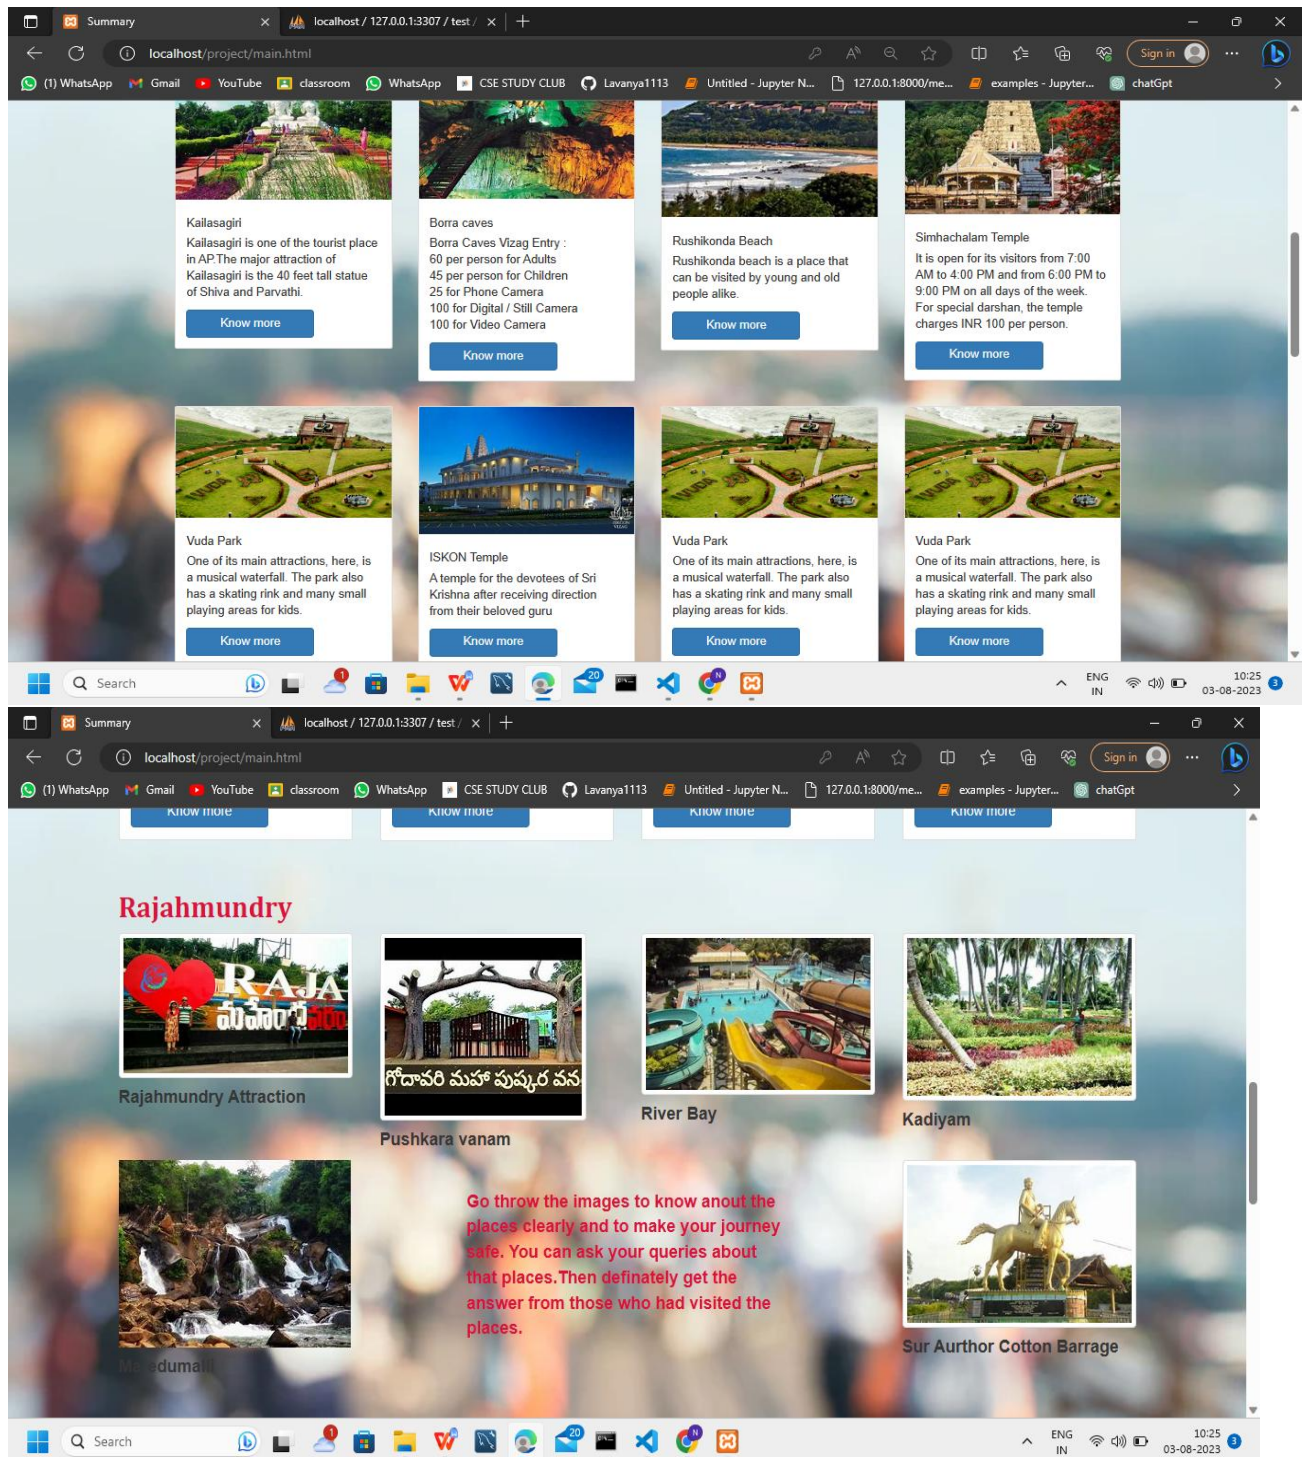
Summary
localhost / 127.0.0.1:3307 / test /
localhost/project/main.html
Sign in
(1) WhatsApp Gmail YouTube classroom WhatsApp CSE STUDY CLUB Lavanya1113 Untitled - Jupyter N... 127.0.0.1:8000/me... examples - Jupyter... chatGpt

Kailasagiri
Kailasagiri is one of the tourist place in AP.The major attraction of Kailasagiri is the 40 feet tall statue of Shiva and Parvathi.
Know more

Borra caves
Borra Caves Vizag Entry :
60 per person for Adults
45 per person for Children
25 for Phone Camera
100 for Digital / Still Camera
100 for Video Camera
Know more

Rushikonda Beach
Rushikonda beach is a place that can be visited by young and old people alike.
Know more

Simhachalam Temple
It is open for its visitors from 7:00 AM to 4:00 PM and from 6:00 PM to 9:00 PM on all days of the week. For special darshan, the temple charges INR 100 per person.
Know more

Vuda Park
One of its main attractions, here, is a musical waterfall. The park also has a skating rink and many small playing areas for kids.
Know more

ISKON Temple
A temple for the devotees of Sri Krishna after receiving direction from their beloved guru
Know more

Vuda Park
One of its main attractions, here, is a musical waterfall. The park also has a skating rink and many small playing areas for kids.
Know more

Vuda Park
One of its main attractions, here, is a musical waterfall. The park also has a skating rink and many small playing areas for kids.
Know more

Search
ENG IN 10:25 03-08-2023

Summary
localhost / 127.0.0.1:3307 / test /
localhost/project/main.html
Sign in
(1) WhatsApp Gmail YouTube classroom WhatsApp CSE STUDY CLUB Lavanya1113 Untitled - Jupyter N... 127.0.0.1:8000/me... examples - Jupyter... chatGpt

Know more Know more Know more Know more

Rajahmundry
RAJA
Rajahmundry Attraction
గోదావరి మహా పుష్కర వన
Pushkara vanam
River Bay
Kadiyam
Go throw the images to know anout the places clearly and to make your journey safe. You can ask your queries about that places.Then definately get the answer from those who had visited the places.
Maredumalli
Sur Aurthor Cotton Barrage

Search
ENG IN 10:25 03-08-2023